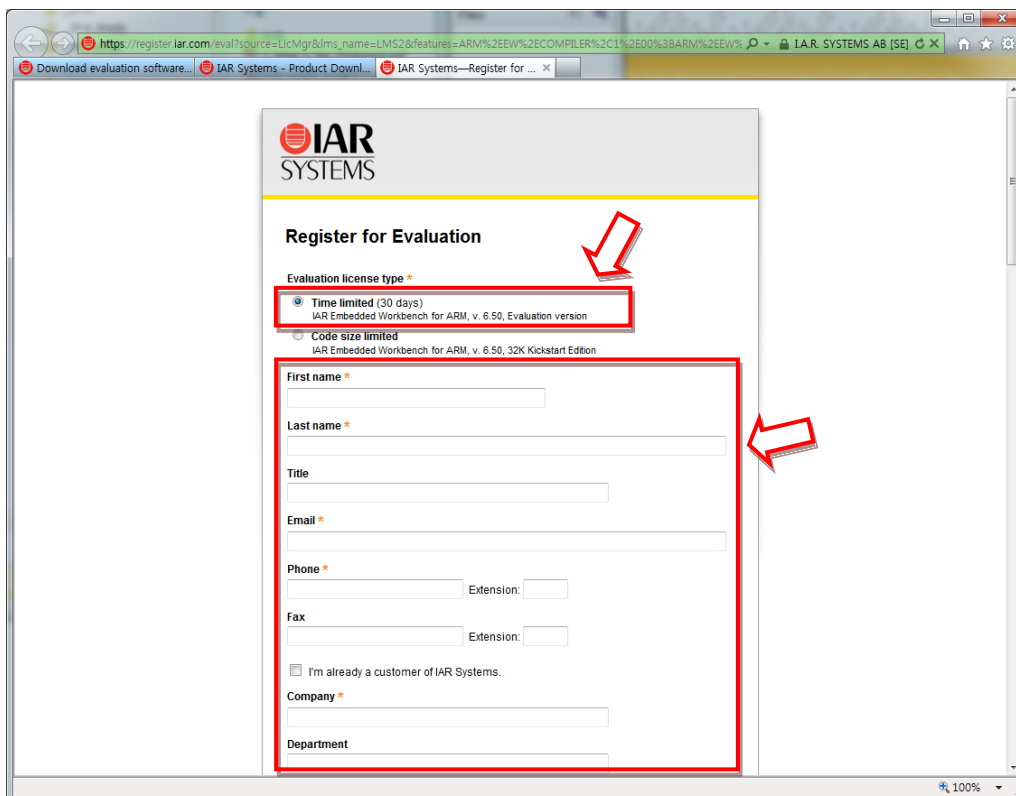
https://register.iar.com/eval?source=LicMgr&lms_name=LMS2&features=ARM%2EEW%2ECOMPILER%2C1%2E00%3BARM%2EEW%

I.A.R. SYSTEMS AB [SE]

Download evaluation software...
IAR Systems - Product Downl...
IAR Systems—Register for ...

IAR SYSTEMS

Register for Evaluation

Evaluation license type *

Time limited (30 days)
IAR Embedded Workbench for ARM, v. 6.50, Evaluation version

Code size limited
IAR Embedded Workbench for ARM, v. 6.50, 32K Kickstart Edition

First name *

Last name *

Title

Email *

Phone *

Extension:

Fax

Extension:

I'm already a customer of IAR Systems.

Company *

Department

100%